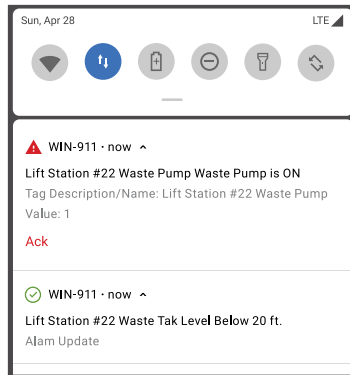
Sun, Apr 28
LTE

WIN-911 • now ˄
Lift Station #22 Waste Pump Waste Pump is ON
Tag Description/Name: Lift Station #22 Waste Pump
Value: 1
Ack

WIN-911 • now ˄
Lift Station #22 Waste Tak Level Below 20 ft.
Alam Update